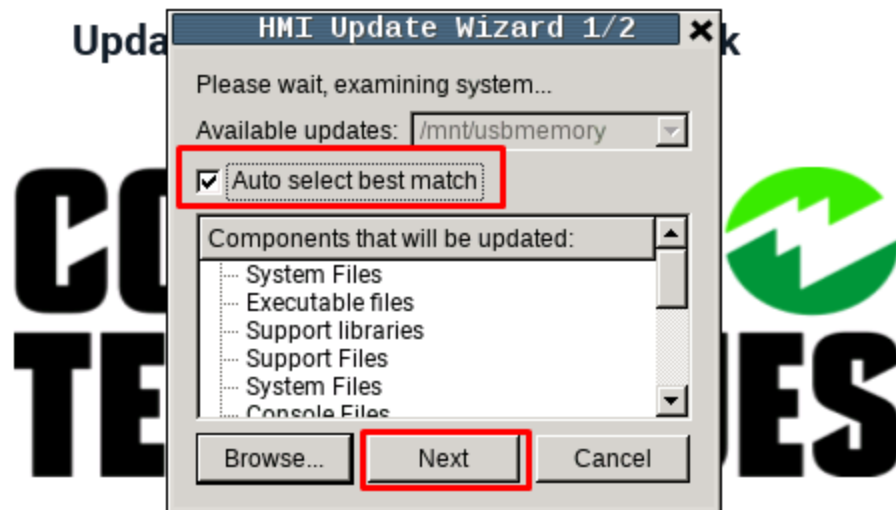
Upda k

CO

TE ES

HMI Update Wizard 1/2

Please wait, examining system...

Available updates: /mnt/usbmemory

Auto select best match

Components that will be updated:

System Files
Executable files
Support libraries
Support Files
System Files
Console Files

Browse...

Next

Cancel